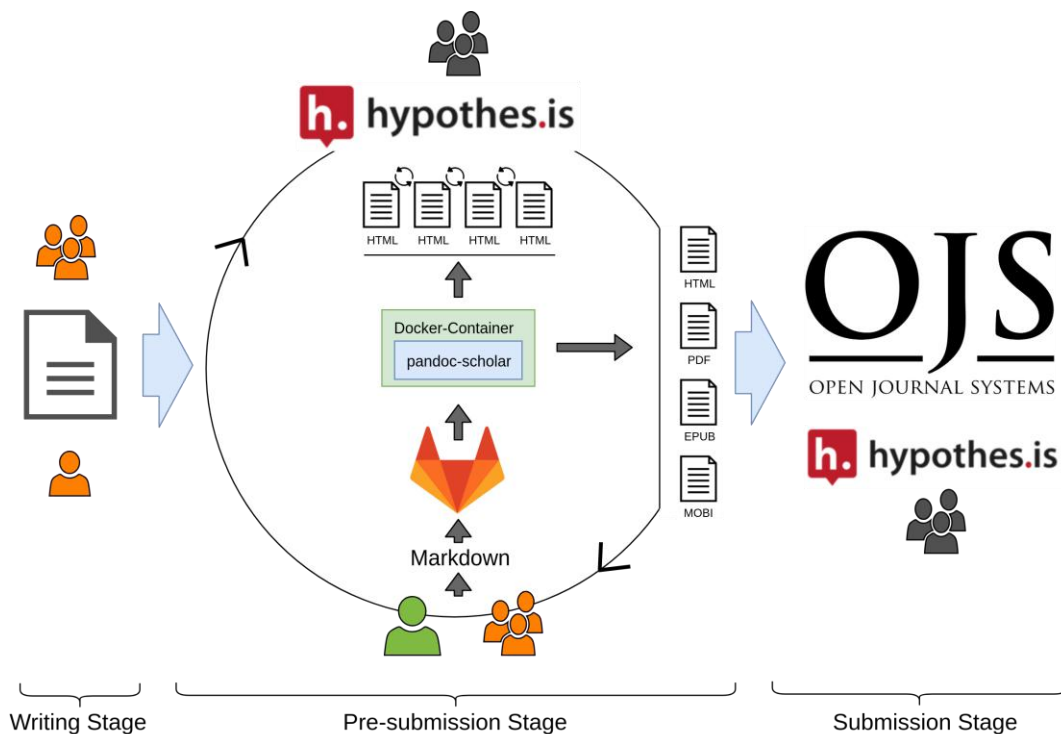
h. hypothes.is

HTML HTML HTML HTML

Docker-Container

pandoc-scholar

Markdown

HTML

PDF

EPUB

MOBI

OJS

OPEN JOURNAL SYSTEMS

h. hypothes.is

Writing Stage

Pre-submission Stage

Submission Stage